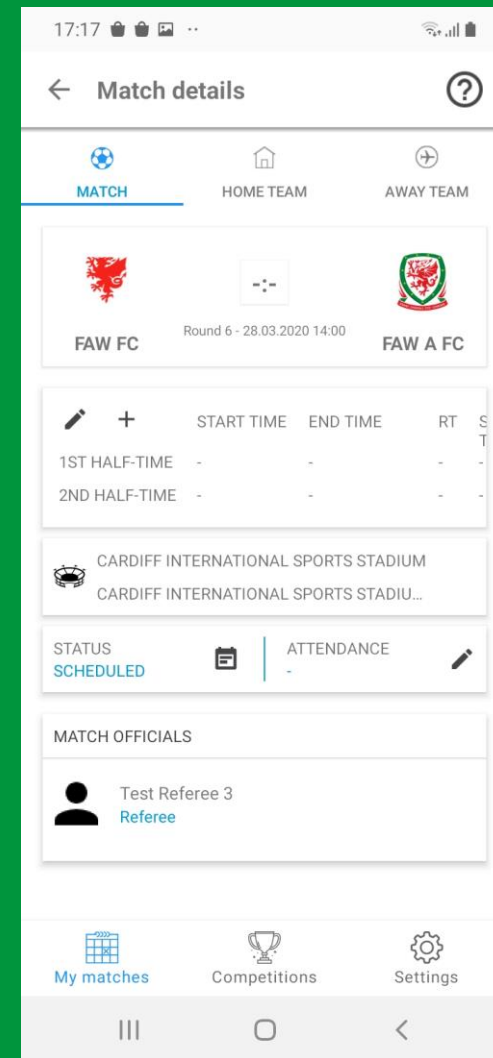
17:17

Match details

MATCH HOME TEAM AWAY TEAM

-:-

FAW FC Round 6 - 28.03.2020 14:00 FAW A FC

| | START TIME | END TIME | RT | S T |
|---|---|---|---|---|
| 1ST HALF-TIME | - | - | - | - |
| 2ND HALF-TIME | - | - | - | - |

CARDIFF INTERNATIONAL SPORTS STADIUM
CARDIFF INTERNATIONAL SPORTS STADIU...

STATUS
SCHEDULED

ATTENDANCE
-

MATCH OFFICIALS

Test Referee 3
Referee

My matches Competitions Settings